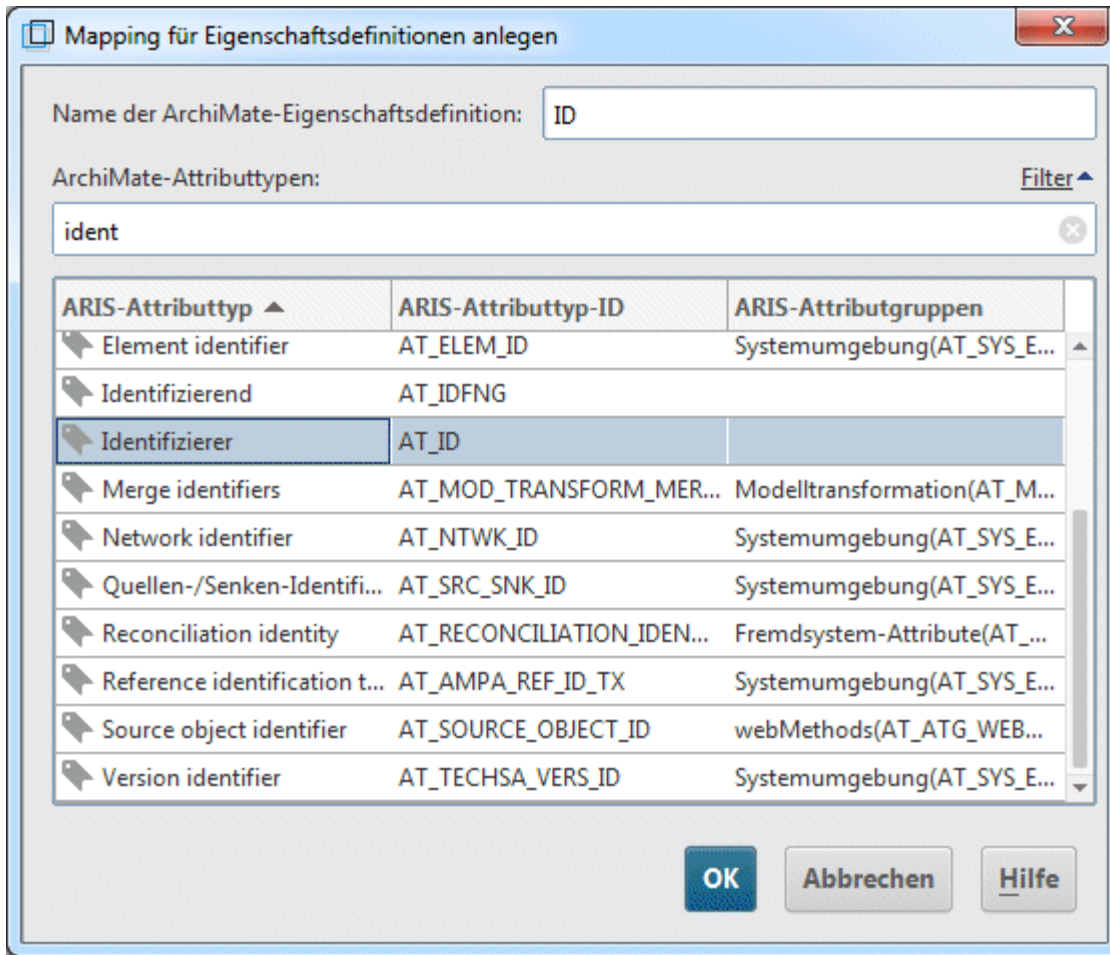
Mapping für Eigenschaftsdefinitionen anlegen

Name der ArchiMate-Eigenschaftsdefinition: ID

ArchiMate-Attributtypen:

Filter

ident

| ARIS-Attributtyp | ARIS-Attributtyp-ID | ARIS-Attributgruppen |
|---|---|---|
| Element identifier | AT_ELEM_ID | Systemumgebung(AT_SYS_E... |
| Identifizierend | AT_IDFNG | |
| Identifizierer | AT_ID | |
| Merge identifiers | AT_MOD_TRANSFORM_MER... | Modelltransformation(AT_M... |
| Network identifier | AT_NTWK_ID | Systemumgebung(AT_SYS_E... |
| Quellen-/Senken-Identifi... | AT_SRC_SNK_ID | Systemumgebung(AT_SYS_E... |
| Reconciliation identity | AT_RECONCILIATION_IDEN... | Fremdsystem-Attribute(AT_... |
| Reference identification t... | AT_AMPA_REF_ID_TX | Systemumgebung(AT_SYS_E... |
| Source object identifier | AT_SOURCE_OBJECT_ID | webMethods(AT_ATG_WEB... |
| Version identifier | AT_TECHSA_VERS_ID | Systemumgebung(AT_SYS_E... |

OK

Abbrechen

Hilfe